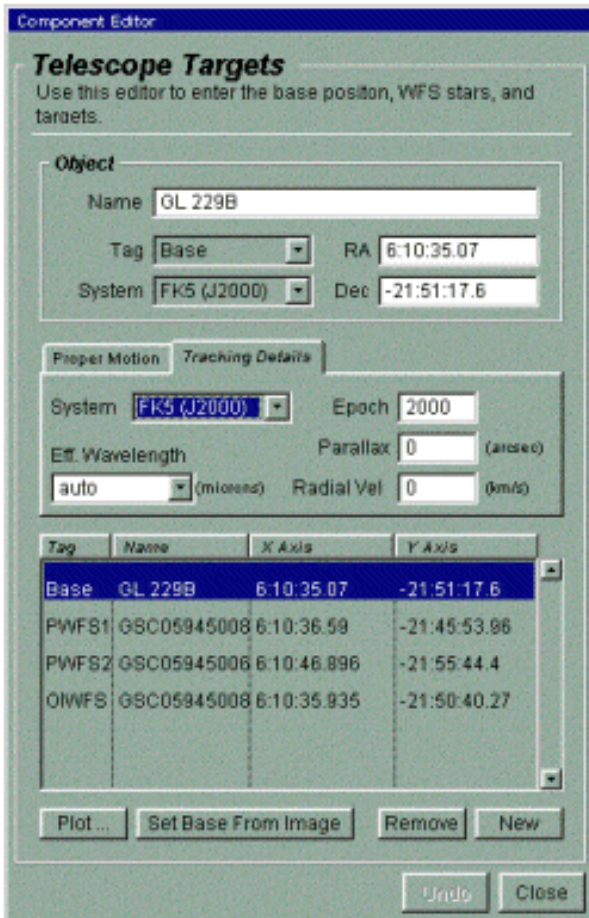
Component Editor

Telescope Targets

Use this editor to enter the base positon, WFS stars, and targets.

Object

Name GL 229B

Tag Base

RA 6:10:35.07

System FK5 (J2000)

Dec -21:51:17.6

Proper Motion

Tracking Details

System FK5 (J2000)

Epoch 2000

Eff. Wavelength

Parallax 0 (arcsec)

auto (microns)

Radial Vel 0 (km/s)

| Tag | Name | X Axis | Y Axis |
|---|---|---|---|
| Base | GL 229B | 6:10:35.07 | -21:51:17.6 |
| PWFS1 | GSC05945008 | 6:10:36.59 | -21:45:53.96 |
| PWFS2 | GSC05945006 | 6:10:46.896 | -21:55:44.4 |
| OIWFS | GSC05945008 | 6:10:35.935 | -21:50:40.27 |

Plot ...

Set Base From Image

Remove

New

Undo

Close